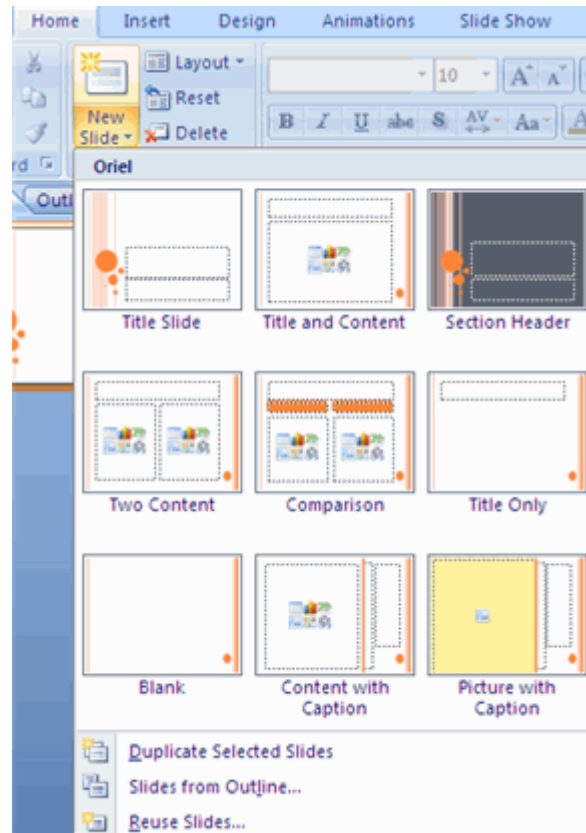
Home Insert Design Animations Slide Show

Layout
Reset
New Slide
Delete
10
B I U abe S AV Aa
rd
Outl

Oriel

Title Slide
Title and Content
Section Header
Two Content
Comparison
Title Only
Blank
Content with Caption
Picture with Caption

Duplicate Selected Slides
Slides from Outline...
Reuse Slides...